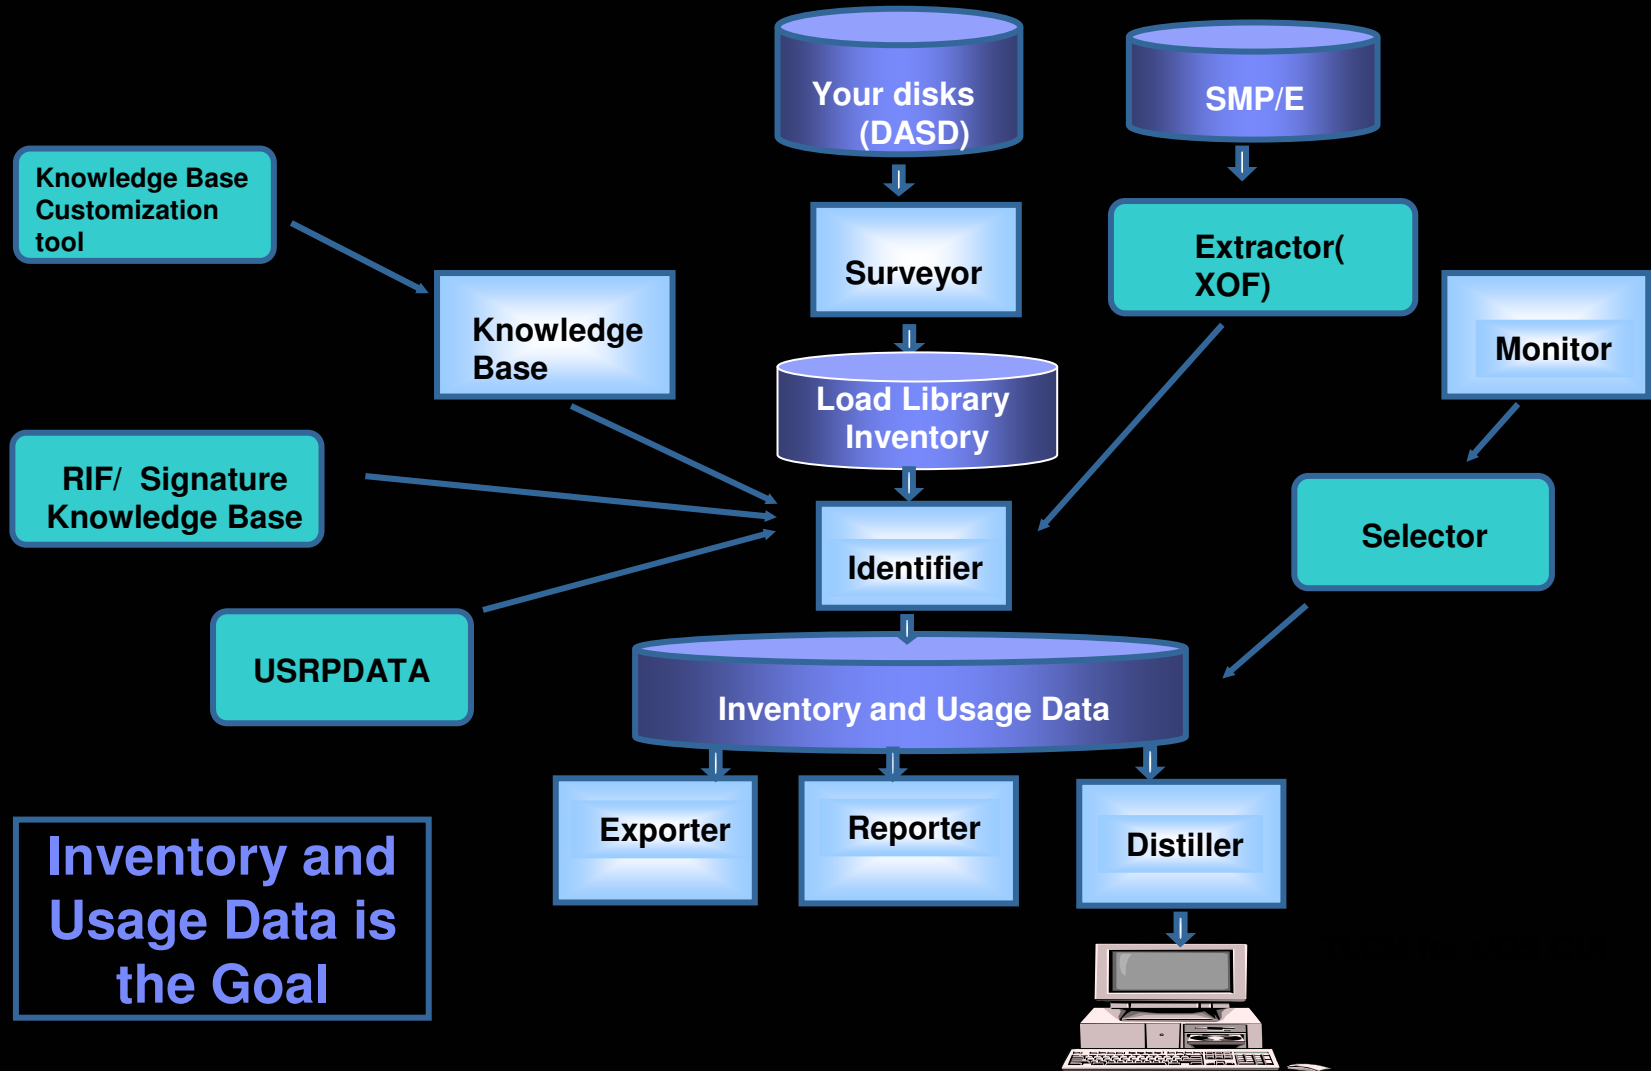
Your disks (DASD)

SMP/E

Knowledge Base Customization tool

Surveyor

Extractor( XOF)

Knowledge Base

Monitor

Load Library Inventory

RIF/ Signature Knowledge Base

Identifier

Selector

USRPDATA

Inventory and Usage Data

Exporter

Reporter

Distiller

Inventory and Usage Data is the Goal